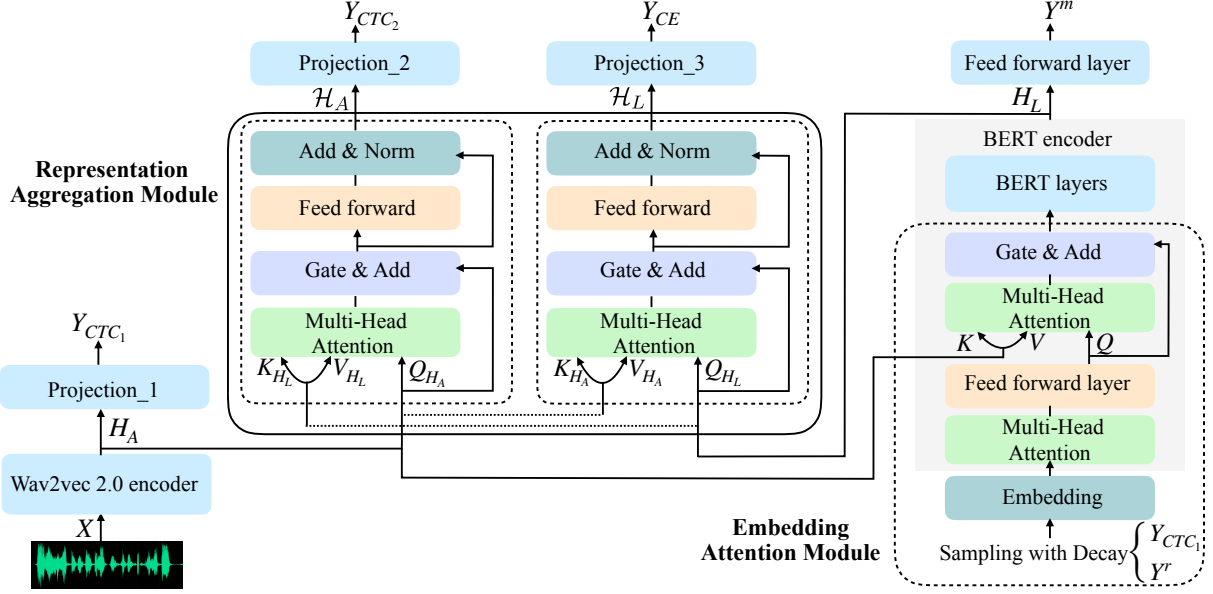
$Y_{CTC_2}$

Projection_2

$\mathcal{H}_A$

$Y_{CE}$

Projection_3

$\mathcal{H}_L$

$Y^m$

Feed forward layer

$H_L$

BERT encoder

BERT layers

Representation Aggregation Module

Add & Norm

Feed forward

Gate & Add

Multi-Head Attention

$K_{H_L}$ $V_{H_L}$ $Q_{H_A}$

Add & Norm

Feed forward

Gate & Add

Multi-Head Attention

$K_{H_A}$ $V_{H_A}$ $Q_{H_L}$

Gate & Add

Multi-Head Attention

$K$ $V$ $Q$

Feed forward layer

Multi-Head Attention

Embedding

$Y_{CTC_1}$

Projection_1

$H_A$

Wav2vec 2.0 encoder

$X$

Embedding Attention Module

Sampling with Decay $Y_{CTC_1}$ $Y^r$